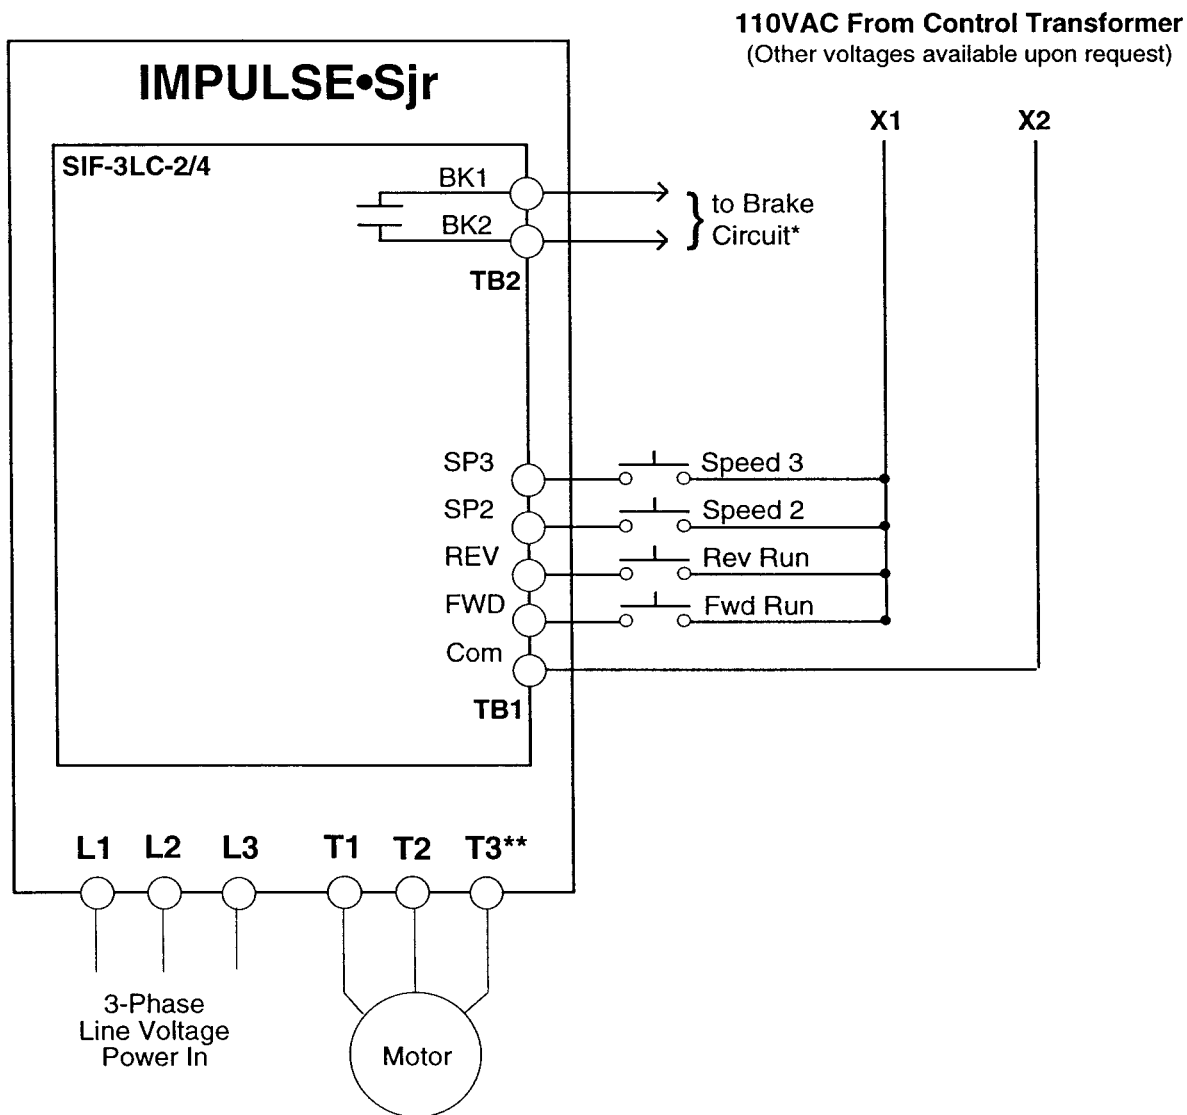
110VAC From Control Transformer
(Other voltages available upon request)

IMPULSE•Sjr

X1

X2

SIF-3LC-2/4

BK1

BK2

to Brake Circuit*

TB2

SP3

Speed 3

SP2

Speed 2

REV

Rev Run

FWD

Fwd Run

Com

TB1

L1 L2 L3 T1 T2 T3**

3-Phase Line Voltage Power In

Motor